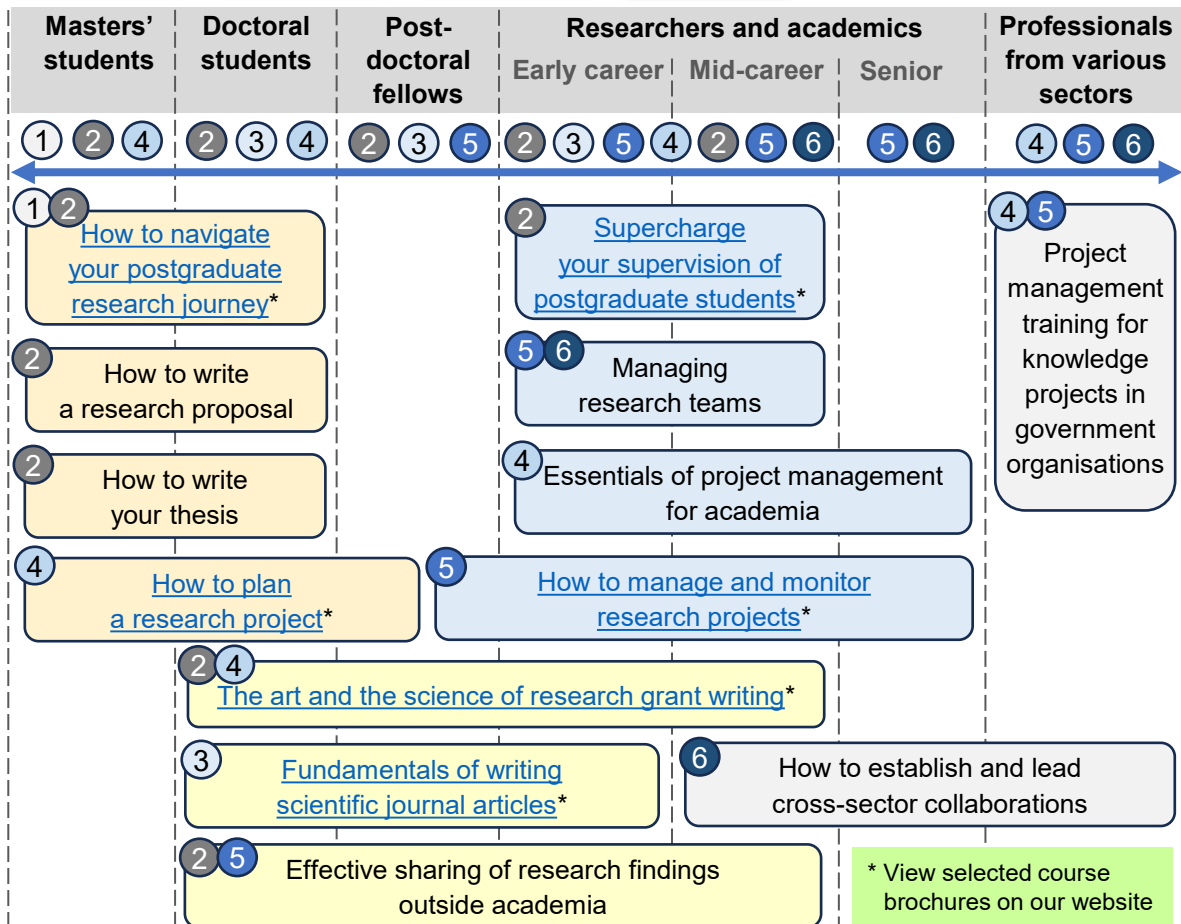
| Masters' students | Doctoral students | Post-doctoral fellows | Researchers and academics | | | Professionals from various sectors |
|---|---|---|---|---|---|---|
| | | | Early career | Mid-career | Senior | |
| 1 2 4 | 2 3 4 | 2 3 5 | 2 3 5 4 | 2 5 6 | 5 6 | 4 5 6 |

1 2 How to navigate your postgraduate research journey*

2 How to write a research proposal

2 How to write your thesis

4 How to plan a research project*

2 Supercharge your supervision of postgraduate students*

5 6 Managing research teams

4 Essentials of project management for academia

5 How to manage and monitor research projects*

4 5 Project management training for knowledge projects in government organisations

2 4 The art and the science of research grant writing*

3 Fundamentals of writing scientific journal articles*

6 How to establish and lead cross-sector collaborations

2 5 Effective sharing of research findings outside academia

* View selected course brochures on our website